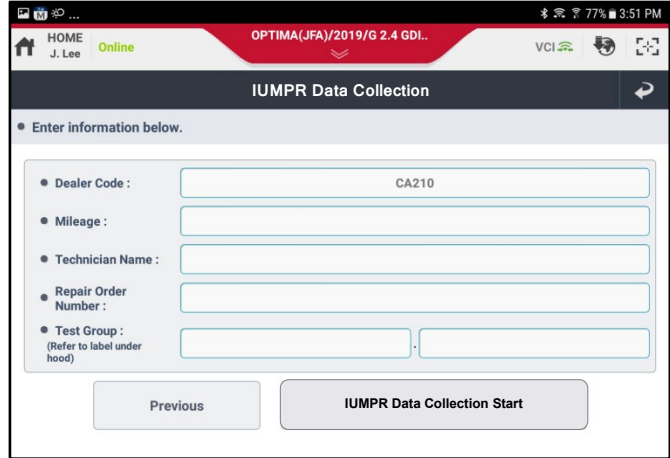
77% 3:51 PM

HOME
J. Lee
Online

OPTIMA(JFA)/2019/G 2.4 GDI..

VCI

IUMPR Data Collection

• Enter information below.

• Dealer Code : CA210

• Mileage :

• Technician Name :

• Repair Order Number :

• Test Group :
(Refer to label under hood)
.

Previous

IUMPR Data Collection Start